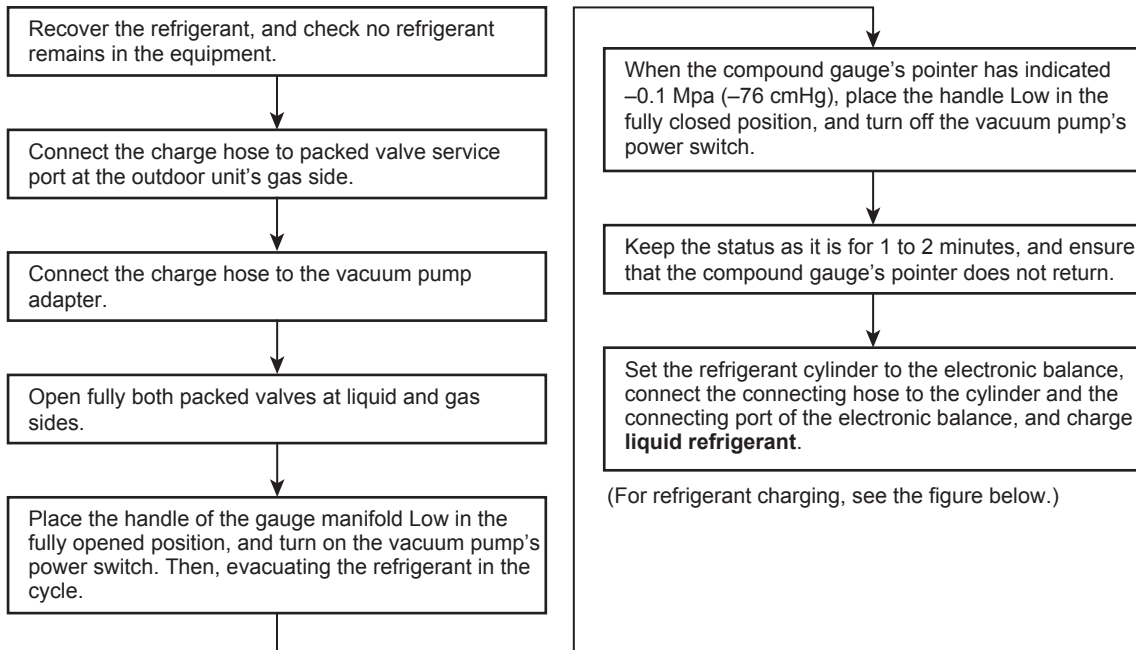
Recover the refrigerant, and check no refrigerant remains in the equipment.

Connect the charge hose to packed valve service port at the outdoor unit's gas side.

Connect the charge hose to the vacuum pump adapter.

Open fully both packed valves at liquid and gas sides.

Place the handle of the gauge manifold Low in the fully opened position, and turn on the vacuum pump's power switch. Then, evacuating the refrigerant in the cycle.

When the compound gauge's pointer has indicated –0.1 Mpa (–76 cmHg), place the handle Low in the fully closed position, and turn off the vacuum pump's power switch.

Keep the status as it is for 1 to 2 minutes, and ensure that the compound gauge's pointer does not return.

Set the refrigerant cylinder to the electronic balance, connect the connecting hose to the cylinder and the connecting port of the electronic balance, and charge **liquid refrigerant**.

(For refrigerant charging, see the figure below.)